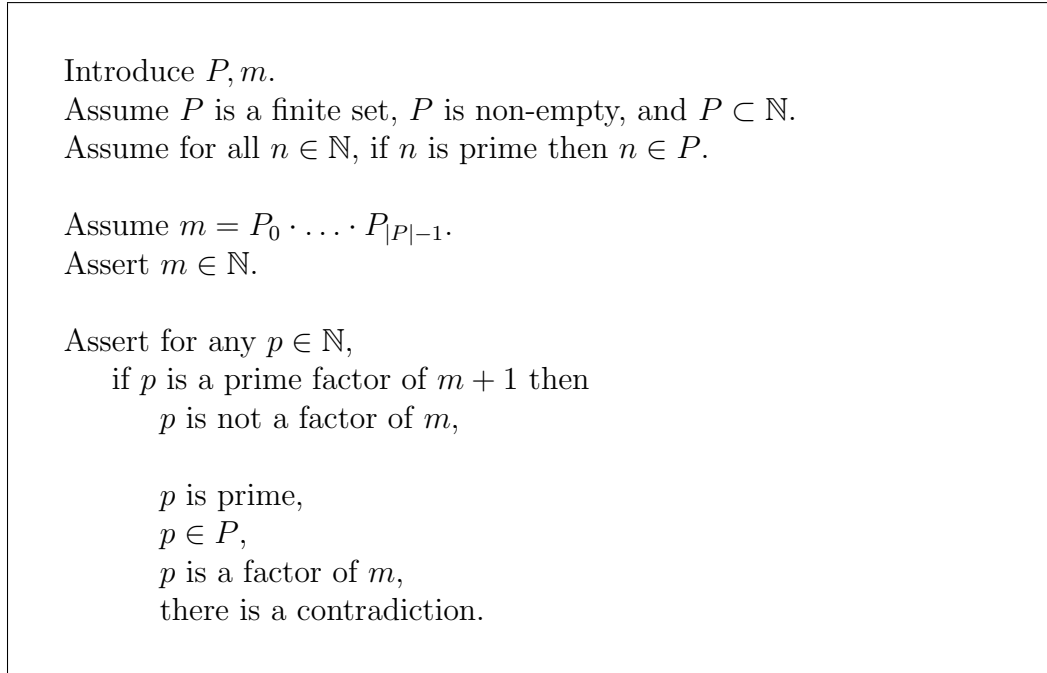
Introduce $P, m$.
Assume $P$ is a finite set, $P$ is non-empty, and $P \subset \mathbb{N}$.
Assume for all $n \in \mathbb{N}$, if $n$ is prime then $n \in P$.

Assume $m = P_0 \cdot \ldots \cdot P_{|P|-1}$.
Assert $m \in \mathbb{N}$.

Assert for any $p \in \mathbb{N}$,
if $p$ is a prime factor of $m + 1$ then
$p$ is not a factor of $m$,

$p$ is prime,
$p \in P$,
$p$ is a factor of $m$,
there is a contradiction.